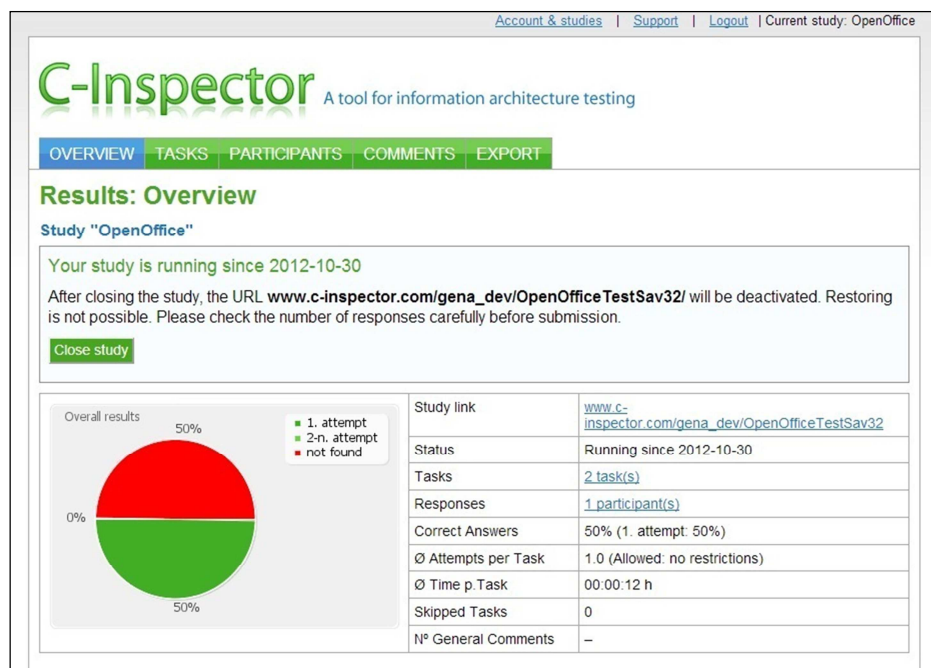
Account & studies | Support | Logout | Current study: OpenOffice

C-Inspector A tool for information architecture testing

OVERVIEW TASKS PARTICIPANTS COMMENTS EXPORT

Results: Overview

Study "OpenOffice"

Your study is running since 2012-10-30

After closing the study, the URL www.c-inspector.com/gena_dev/OpenOfficeTestSav32/ will be deactivated. Restoring is not possible. Please check the number of responses carefully before submission.

Close study

Overall results

50%

0%

50%

1. attempt
2-n. attempt
not found

| Study link | www.c-inspector.com/gena_dev/OpenOfficeTestSav32 |
|---|---|
| Status | Running since 2012-10-30 |
| Tasks | 2 task(s) |
| Responses | 1 participant(s) |
| Correct Answers | 50% (1. attempt: 50%) |
| Ø Attempts per Task | 1.0 (Allowed: no restrictions) |
| Ø Time p.Task | 00:00:12 h |
| Skipped Tasks | 0 |
| Nº General Comments | – |